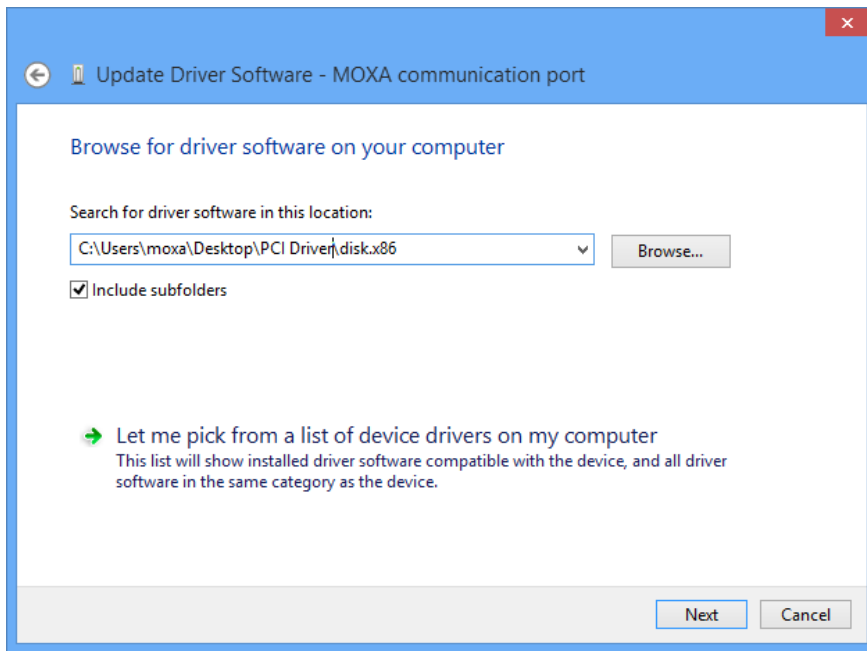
Update Driver Software - MOXA communication port

Browse for driver software on your computer

Search for driver software in this location:

C:\Users\moxa\Desktop\PCI Driver\disk.x86

Browse...

Include subfolders

Let me pick from a list of device drivers on my computer
This list will show installed driver software compatible with the device, and all driver software in the same category as the device.

Next

Cancel